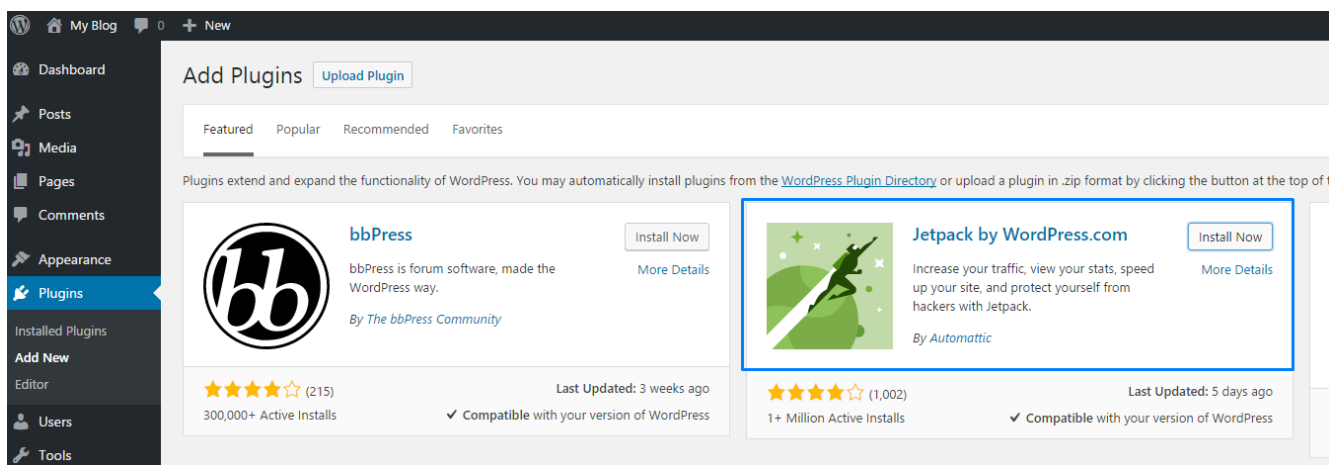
My Blog 0 New

Dashboard
Posts
Media
Pages
Comments
Appearance
Plugins
Installed Plugins
Add New
Editor
Users
Tools

Add Plugins Upload Plugin

Featured Popular Recommended Favorites

Plugins extend and expand the functionality of WordPress. You may automatically install plugins from the WordPress Plugin Directory or upload a plugin in .zip format by clicking the button at the top of t

bbPress
bbPress is forum software, made the WordPress way.
By The bbPress Community
Install Now
More Details
(215)
300,000+ Active Installs
Last Updated: 3 weeks ago
Compatible with your version of WordPress

Jetpack by WordPress.com
Increase your traffic, view your stats, speed up your site, and protect yourself from hackers with Jetpack.
By Automattic
Install Now
More Details
(1,002)
1+ Million Active Installs
Last Updated: 5 days ago
Compatible with your version of WordPress